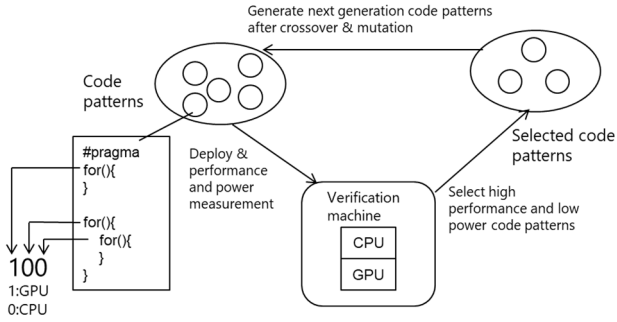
Generate next generation code patterns after crossover & mutation

Code patterns

Selected code patterns

#pragma
for(){
}

for(){
for(){
}
}

Deploy & performance and power measurement

Verification machine

CPU

GPU

Select high performance and low power code patterns

100
1:GPU
0:CPU